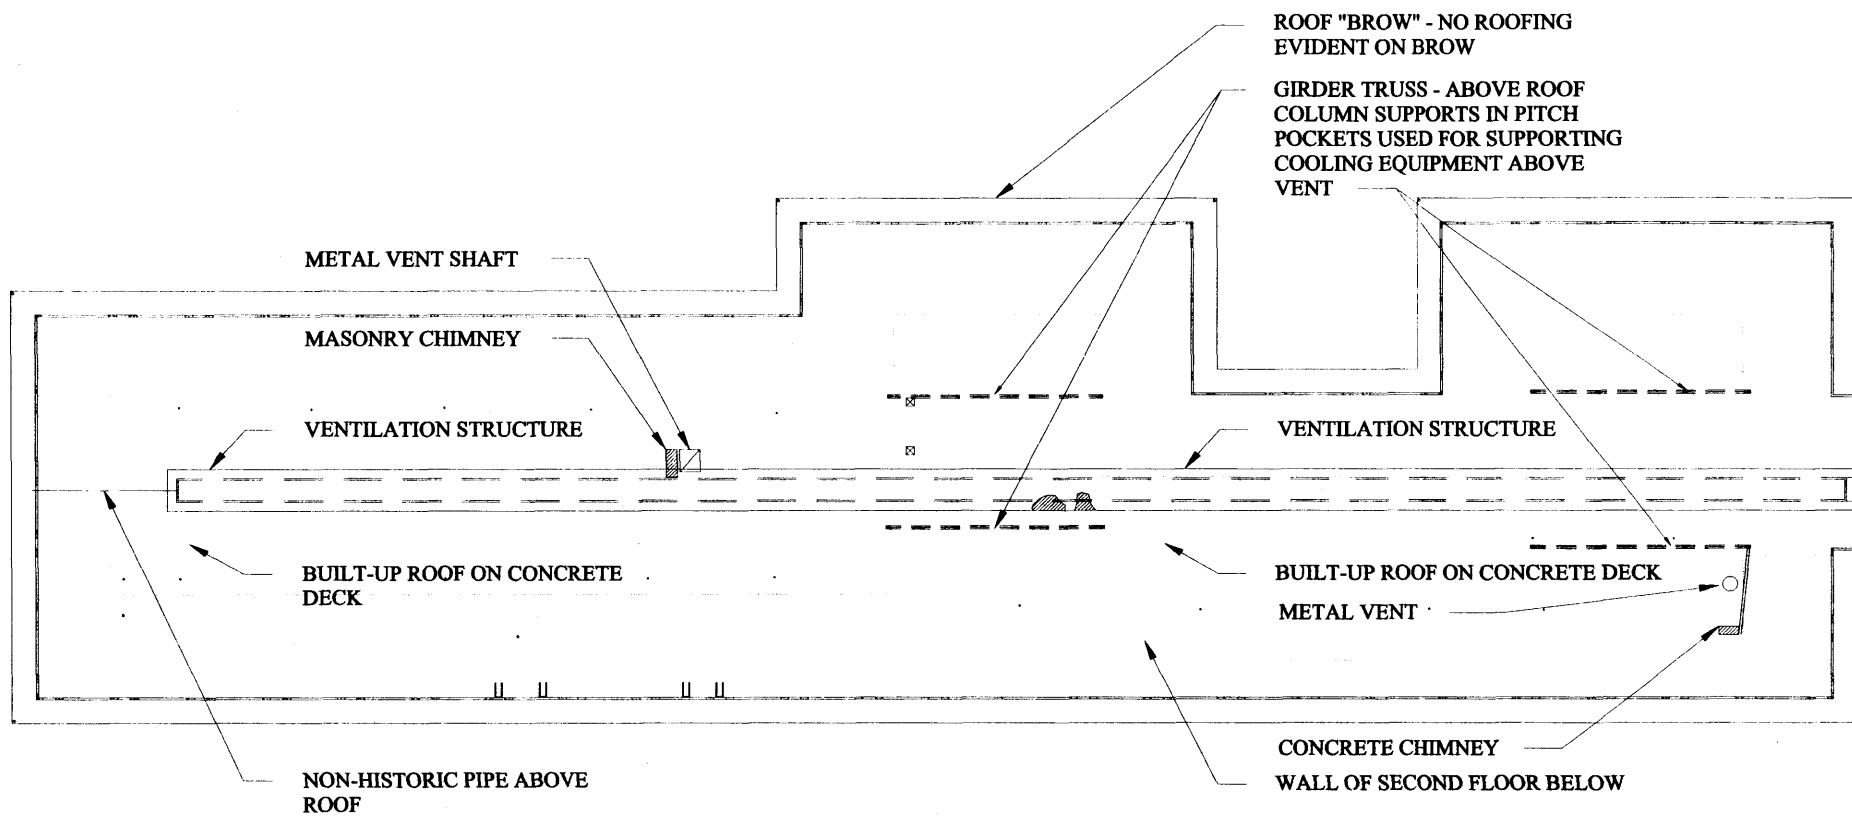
ROOF "BROW" - NO ROOFING EVIDENT ON BROW

GIRDER TRUSS - ABOVE ROOF COLUMN SUPPORTS IN PITCH POCKETS USED FOR SUPPORTING COOLING EQUIPMENT ABOVE VENT

METAL VENT SHAFT

MASONRY CHIMNEY

VENTILATION STRUCTURE

VENTILATION STRUCTURE

BUILT-UP ROOF ON CONCRETE DECK

BUILT-UP ROOF ON CONCRETE DECK

METAL VENT

CONCRETE CHIMNEY

NON-HISTORIC PIPE ABOVE ROOF

WALL OF SECOND FLOOR BELOW